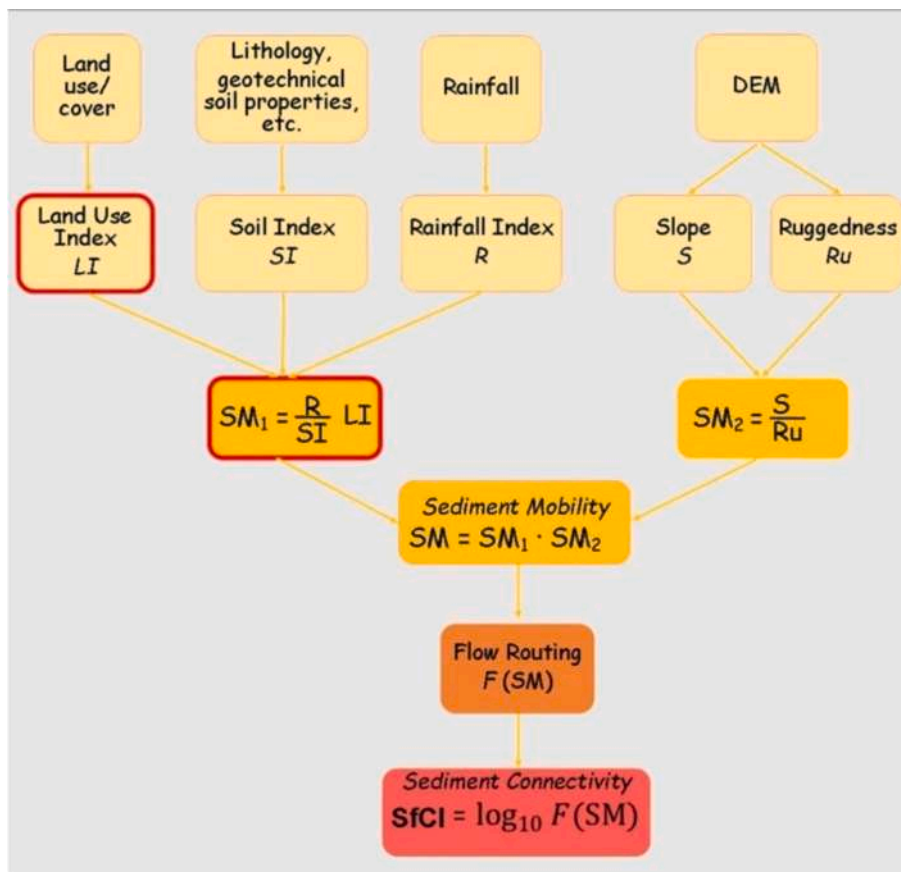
Land use/ cover

Lithology, geotechnical soil properties, etc.

Rainfall

DEM

Land Use Index $LI$

Soil Index $SI$

Rainfall Index $R$

Slope $S$

Ruggedness $Ru$

$SM_1 = \frac{R}{SI} LI$

$SM_2 = \frac{S}{Ru}$

Sediment Mobility
$SM = SM_1 \cdot SM_2$

Flow Routing
$F(SM)$

Sediment Connectivity
$\mathbf{SfCI} = \log_{10} F(\mathrm{SM})$